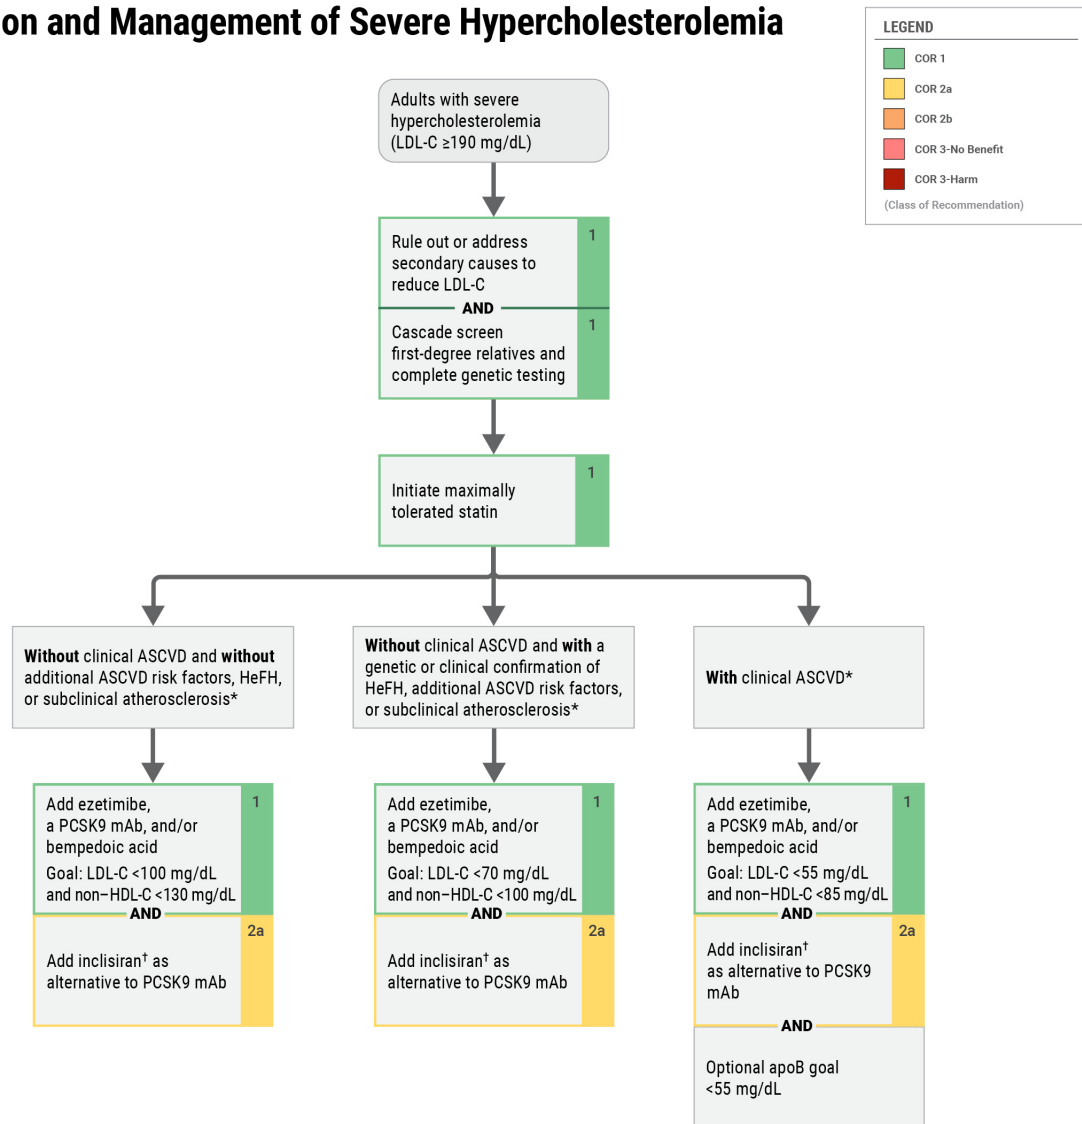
on and Management of Severe Hypercholesterolemia

LEGEND
COR 1
COR 2a
COR 2b
COR 3-No Benefit
COR 3-Harm
(Class of Recommendation)

Adults with severe hypercholesterolemia (LDL-C ≥190 mg/dL)

Rule out or address secondary causes to reduce LDL-C 1

AND

Cascade screen first-degree relatives and complete genetic testing 1

Initiate maximally tolerated statin 1

**Without** clinical ASCVD and **without** additional ASCVD risk factors, HeFH, or subclinical atherosclerosis*

Add ezetimibe, a PCSK9 mAb, and/or bempedoic acid
Goal: LDL-C <100 mg/dL and non–HDL-C <130 mg/dL 1

AND

Add inclisiran$^{†}$ as alternative to PCSK9 mAb 2a

**Without** clinical ASCVD and **with** a genetic or clinical confirmation of HeFH, additional ASCVD risk factors, or subclinical atherosclerosis*

Add ezetimibe, a PCSK9 mAb, and/or bempedoic acid
Goal: LDL-C <70 mg/dL and non–HDL-C <100 mg/dL 1

AND

Add inclisiran$^{†}$ as alternative to PCSK9 mAb 2a

**With** clinical ASCVD*

Add ezetimibe, a PCSK9 mAb, and/or bempedoic acid
Goal: LDL-C <55 mg/dL and non–HDL-C <85 mg/dL 1

AND

Add inclisiran$^{†}$ as alternative to PCSK9 mAb 2a

AND

Optional apoB goal <55 mg/dL